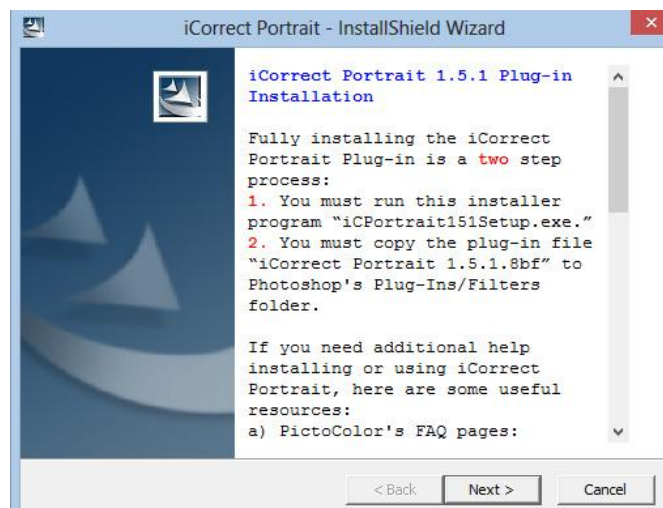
iCorrect Portrait - InstallShield Wizard

iCorrect Portrait 1.5.1 Plug-in Installation

Fully installing the iCorrect Portrait Plug-in is a two step process:
1. You must run this installer program "iCPortrait151Setup.exe."
2. You must copy the plug-in file "iCorrect Portrait 1.5.1.8bf" to Photoshop's Plug-Ins/Filters folder.

If you need additional help installing or using iCorrect Portrait, here are some useful resources:
a) PictoColor's FAQ pages:

< Back
Next >
Cancel